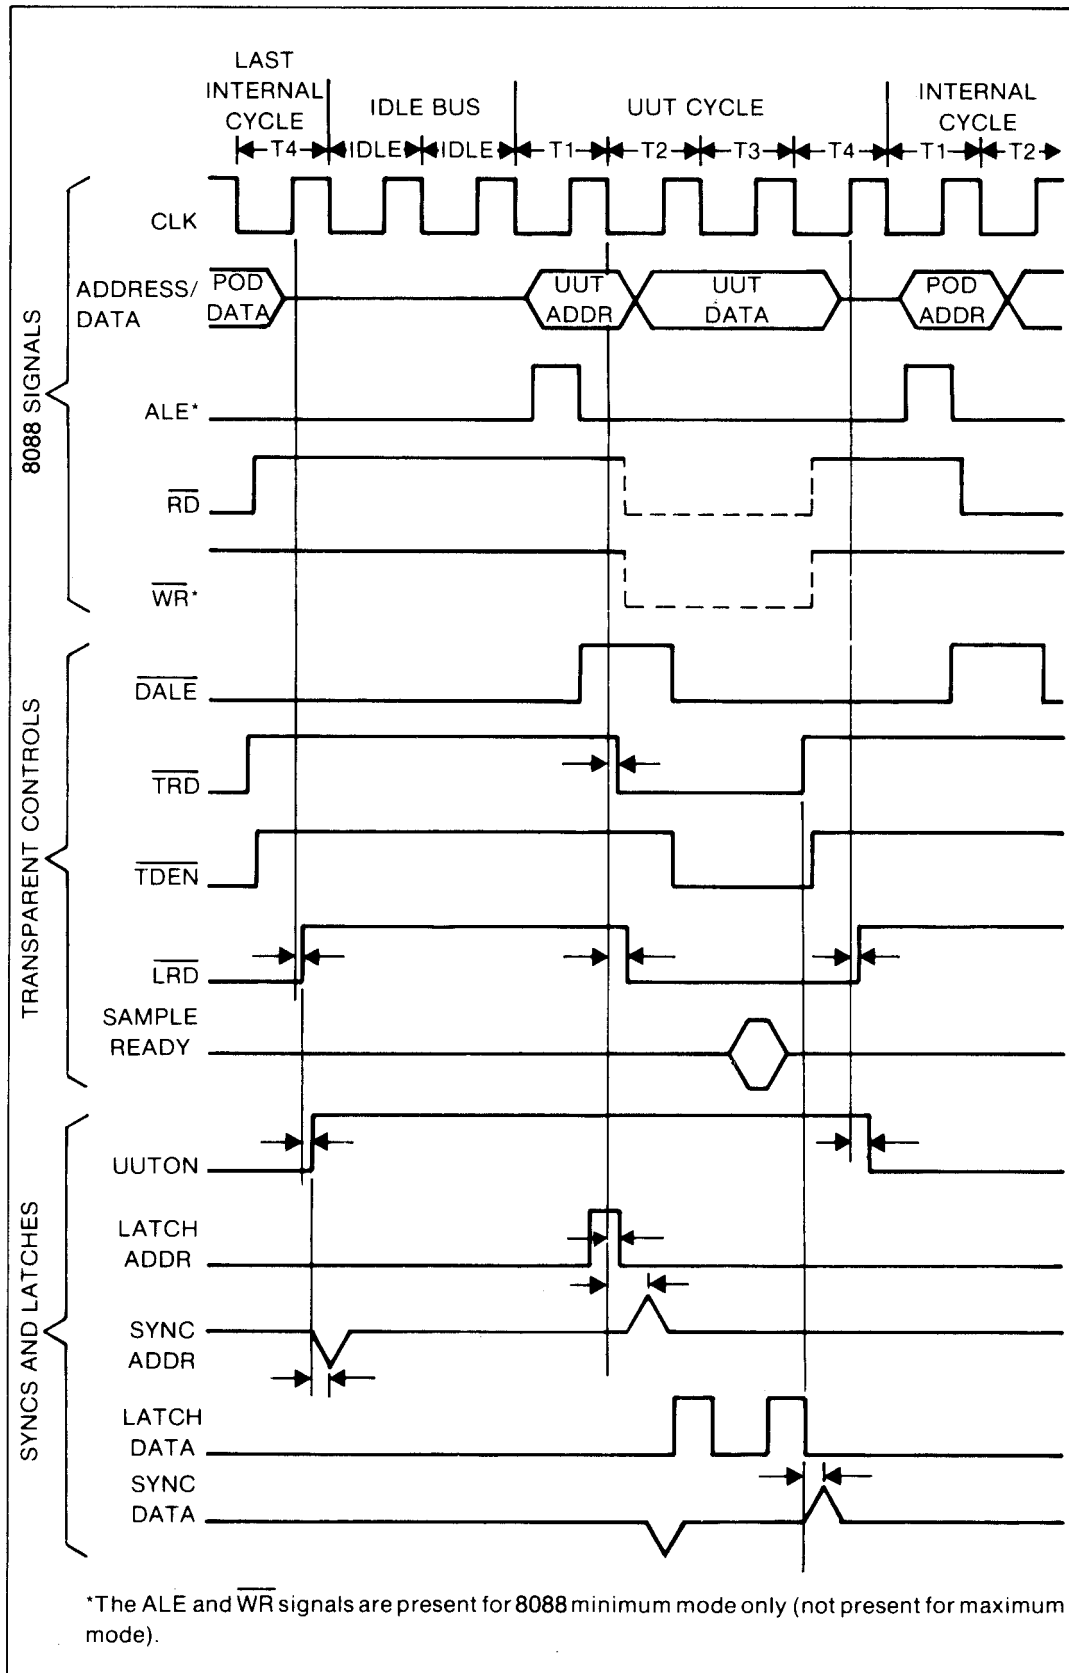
LAST INTERNAL CYCLE

IDLE BUS

UUT CYCLE

INTERNAL CYCLE

T4 IDLE IDLE T1 T2 T3 T4 T1 T2

8088 SIGNALS

CLK

ADDRESS/ DATA

POD DATA

UUT ADDR

UUT DATA

POD ADDR

ALE*

$\overline{RD}$

$\overline{WR}$*

TRANSPARENT CONTROLS

$\overline{DALE}$

$\overline{TRD}$

$\overline{TDEN}$

$\overline{LRD}$

SAMPLE READY

SYNCS AND LATCHES

UUTON

LATCH ADDR

SYNC ADDR

LATCH DATA

SYNC DATA

*The ALE and $\overline{WR}$ signals are present for 8088 minimum mode only (not present for maximum mode).